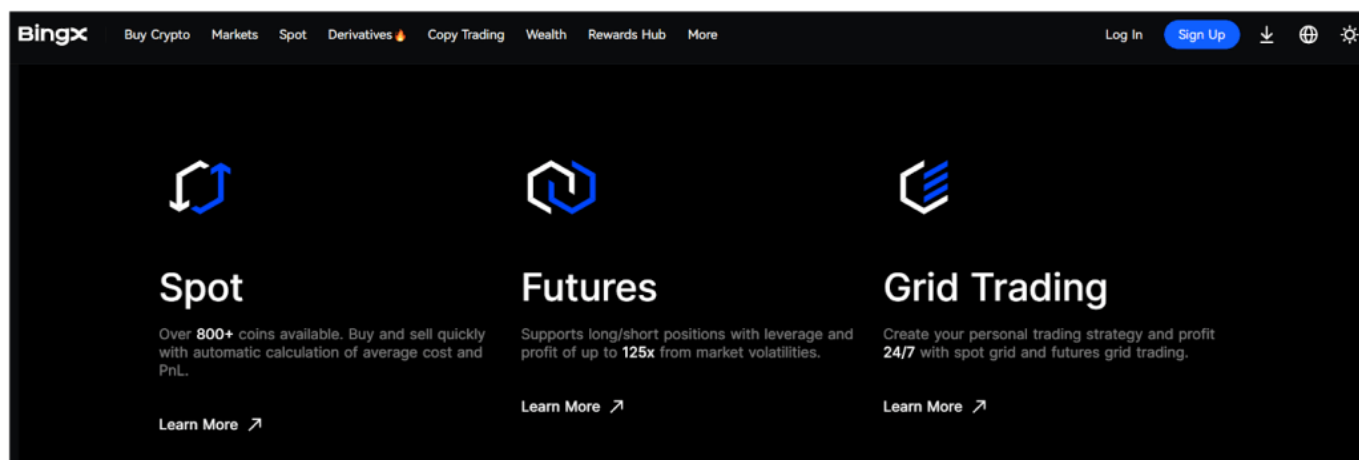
BingX Buy Crypto Markets Spot Derivatives Copy Trading Wealth Rewards Hub More Log In Sign Up

Spot

Over 800+ coins available. Buy and sell quickly with automatic calculation of average cost and PnL.

Learn More ↗

Futures

Supports long/short positions with leverage and profit of up to 125x from market volatilities.

Learn More ↗

Grid Trading

Create your personal trading strategy and profit 24/7 with spot grid and futures grid trading.

Learn More ↗